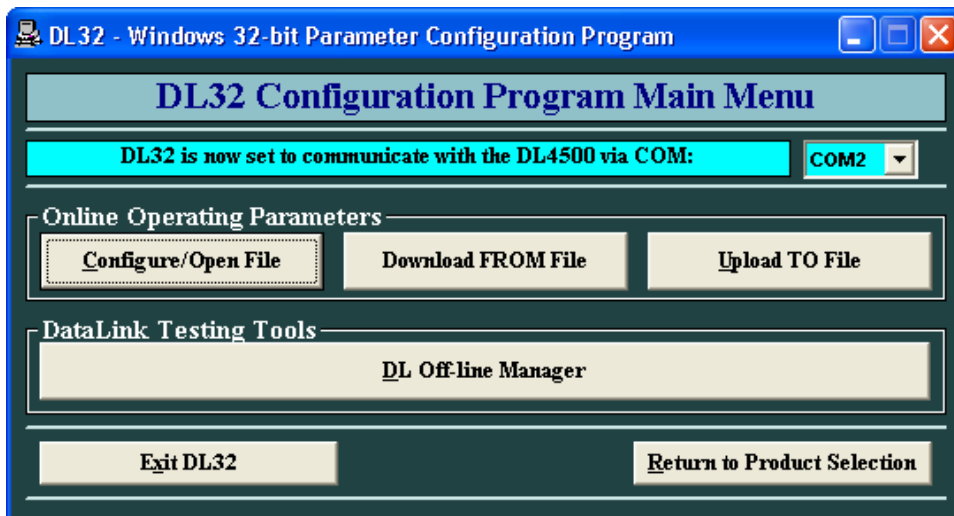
DL32 - Windows 32-bit Parameter Configuration Program

DL32 Configuration Program Main Menu

DL32 is now set to communicate with the DL4500 via COM:

COM2

Online Operating Parameters

Configure/Open File

Download FROM File

Upload TO File

DataLink Testing Tools

DL Off-line Manager

Exit DL32

Return to Product Selection